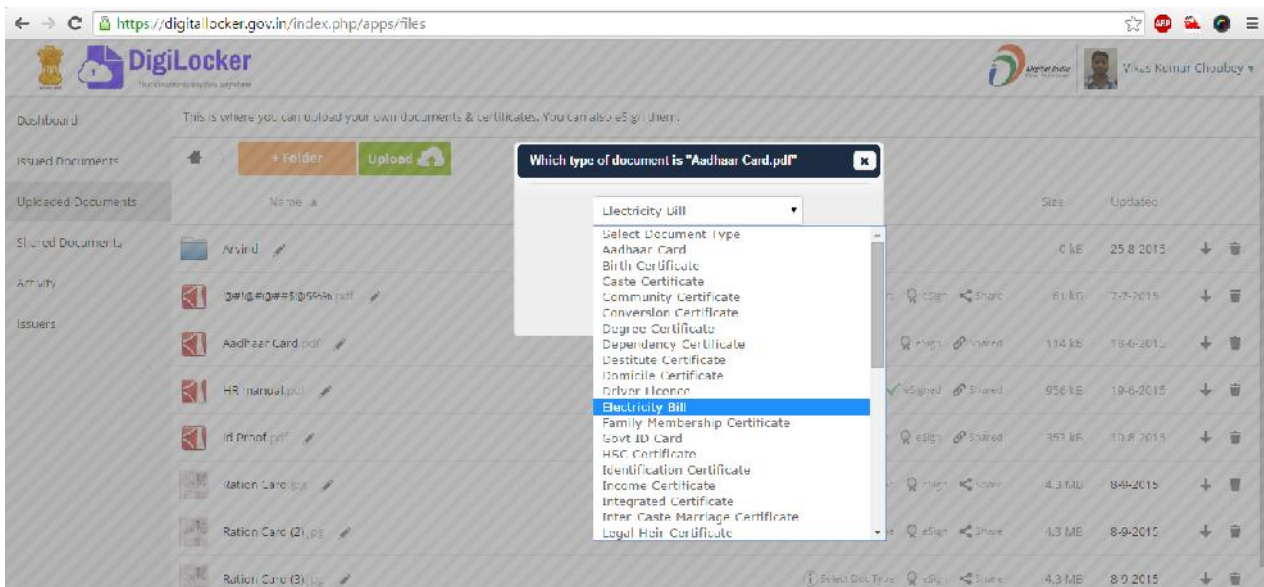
https://digitallocker.gov.in/index.php/apps/files

DigiLocker
Your documents anytime anywhere

Digital India

Vikas Kumar Choubey

Dashboard
Issued Documents
Uploaded Documents
Shared Documents
Activity
Issuers

This is where you can upload your own documents & certificates. You can also eSign them.

+ Folder
Upload

Name
Size
Updated

Arvind
0 kB
25-8-2015

@#!@#@##$@$%% pdf
eSign
Share
61 kB
7-7-2015

Aadhaar Card pdf
eSign
Shared
114 kB
18-6-2015

HR manual pdf
eSigned
Shared
956 kB
19-6-2015

Id Proof pdf
eSign
Shared
353 kB
10-8-2015

Ration Card jpg
eSign
Share
4.3 MB
8-9-2015

Ration Card (2) jpg
eSign
Share
4.3 MB
8-9-2015

Ration Card (3) jpg
Select Doc Type
eSign
Share
4.3 MB
8-9-2015

Which type of document is "Aadhaar Card.pdf"

Electricity Bill

Select Document Type
Aadhaar Card
Birth Certificate
Caste Certificate
Community Certificate
Conversion Certificate
Degree Certificate
Dependency Certificate
Destitute Certificate
Domicile Certificate
Driver Licence
Electricity Bill
Family Membership Certificate
Govt ID Card
HSC Certificate
Identification Certificate
Income Certificate
Integrated Certificate
Inter Caste Marriage Certificate
Legal Heir Certificate